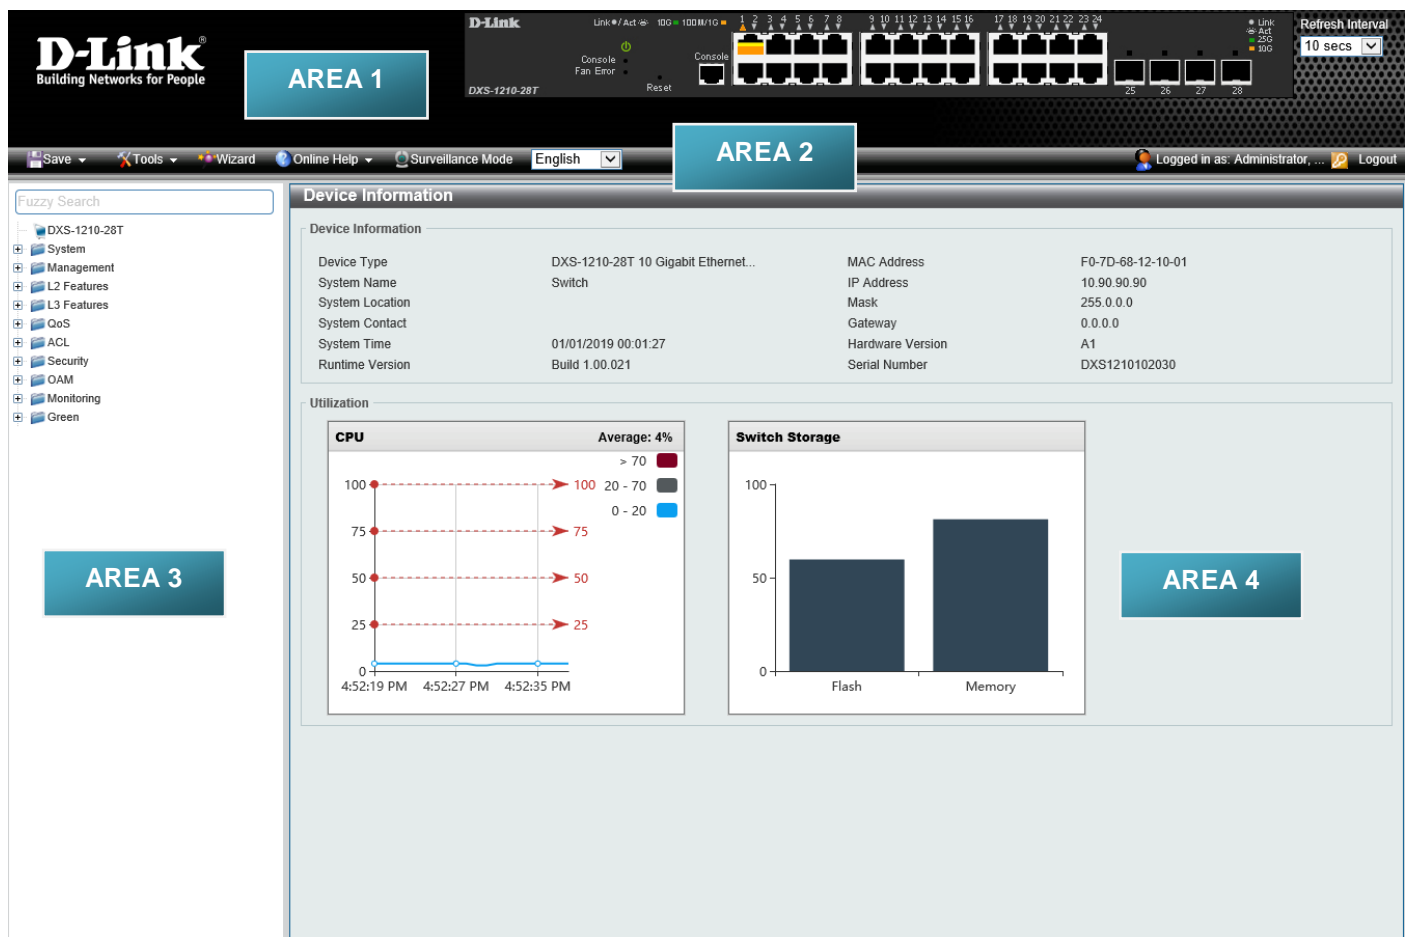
D-Link®
Building Networks for People

AREA 1

D-Link
DXS-1210-28T
Link / Act 10G 100M/1G
Console
Fan Error
Reset
Console
1 2 3 4 5 6 7 8 9 10 11 12 13 14 15 16 17 18 19 20 21 22 23 24
25 26 27 28
Link
Act
25G
10G

Refresh Interval
10 secs

Save Tools Wizard Online Help Surveillance Mode English

AREA 2

Logged in as: Administrator, ... Logout

Fuzzy Search
DXS-1210-28T
System
Management
L2 Features
L3 Features
QoS
ACL
Security
OAM
Monitoring
Green

AREA 3

Device Information

Device Information

| Device Type | DXS-1210-28T 10 Gigabit Ethernet... | MAC Address | F0-7D-68-12-10-01 |
|---|---|---|---|
| System Name | Switch | IP Address | 10.90.90.90 |
| System Location | | Mask | 255.0.0.0 |
| System Contact | | Gateway | 0.0.0.0 |
| System Time | 01/01/2019 00:01:27 | Hardware Version | A1 |
| Runtime Version | Build 1.00.021 | Serial Number | DXS1210102030 |

Utilization

CPU Average: 4%
> 70
20 - 70
0 - 20
100 100
75 75
50 50
25 25
0
4:52:19 PM 4:52:27 PM 4:52:35 PM

Switch Storage
100
50
0
Flash Memory

AREA 4